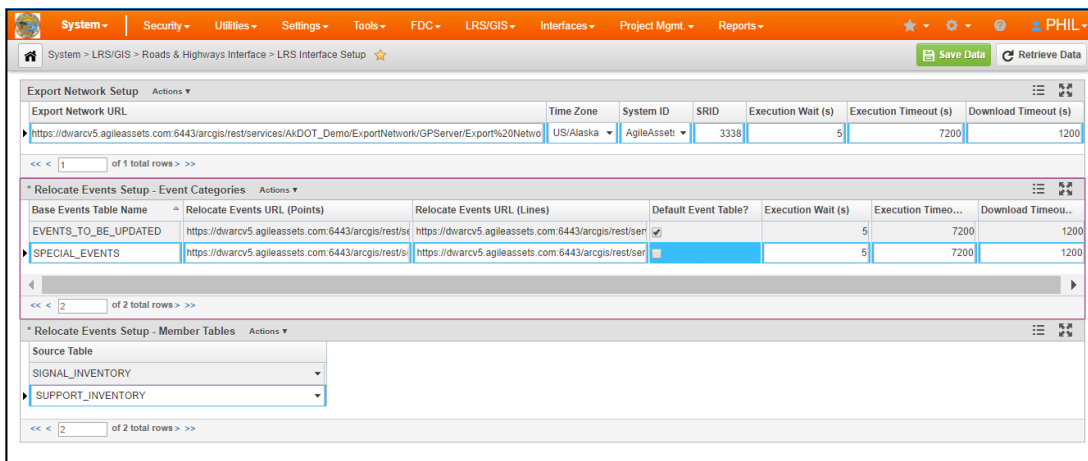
System ▾ Security ▾ Utilities ▾ Settings ▾ Tools ▾ FDC ▾ LRS/GIS ▾ Interfaces ▾ Project Mgmt. ▾ Reports ▾ PHIL ▾

System > LRS/GIS > Roads & Highways Interface > LRS Interface Setup

Save Data Retrieve Data

Export Network Setup Actions ▾

| Export Network URL | Time Zone | System ID | SRID | Execution Wait (s) | Execution Timeout (s) | Download Timeout (s) |
|---|---|---|---|---|---|---|
| https://dwarcv5.agileassets.com:6443/arcgis/rest/services/AkDOT_Demo/ExportNetwork/GPServer/Export%20Netwo | US/Alaska | AgileAssets | 3338 | 5 | 7200 | 1200 |

<< < 1 of 1 total rows > >>

* Relocate Events Setup - Event Categories Actions ▾

| Base Events Table Name | Relocate Events URL (Points) | Relocate Events URL (Lines) | Default Event Table? | Execution Wait (s) | Execution Timeo... | Download Timeou... |
|---|---|---|---|---|---|---|
| EVENTS_TO_BE_UPDATED | https://dwarcv5.agileassets.com:6443/arcgis/rest/se | https://dwarcv5.agileassets.com:6443/arcgis/rest/ser | ✔ | 5 | 7200 | 1200 |
| SPECIAL_EVENTS | https://dwarcv5.agileassets.com:6443/arcgis/rest/s | https://dwarcv5.agileassets.com:6443/arcgis/rest/ser | | 5 | 7200 | 1200 |

<< < 2 of 2 total rows > >>

* Relocate Events Setup - Member Tables Actions ▾

| Source Table |
|---|
| SIGNAL_INVENTORY |
| SUPPORT_INVENTORY |

<< < 2 of 2 total rows > >>